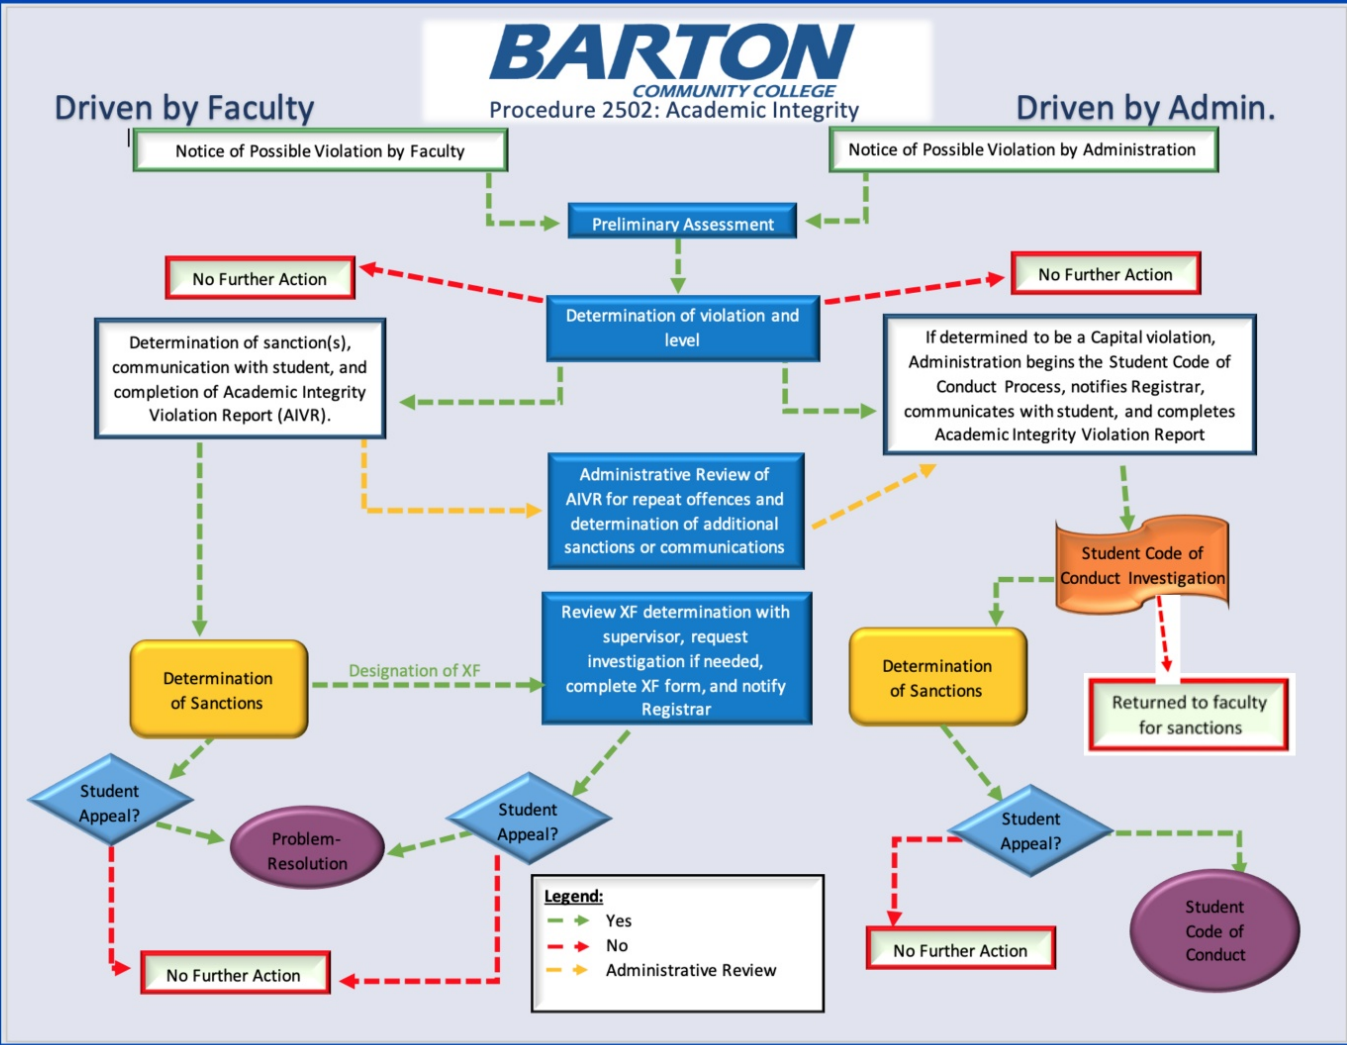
BARTON
COMMUNITY COLLEGE
Procedure 2502: Academic Integrity

Driven by Faculty

Driven by Admin.

Notice of Possible Violation by Faculty

Notice of Possible Violation by Administration

Preliminary Assessment

No Further Action

No Further Action

Determination of violation and level

Determination of sanction(s), communication with student, and completion of Academic Integrity Violation Report (AIVR).

If determined to be a Capital violation, Administration begins the Student Code of Conduct Process, notifies Registrar, communicates with student, and completes Academic Integrity Violation Report

Administrative Review of AIVR for repeat offences and determination of additional sanctions or communications

Student Code of Conduct Investigation

Determination of Sanctions

Designation of XF

Review XF determination with supervisor, request investigation if needed, complete XF form, and notify Registrar

Determination of Sanctions

Returned to faculty for sanctions

Student Appeal?

Problem-Resolution

Student Appeal?

Student Appeal?

Student Code of Conduct

Legend:
Yes
No
Administrative Review

No Further Action

No Further Action